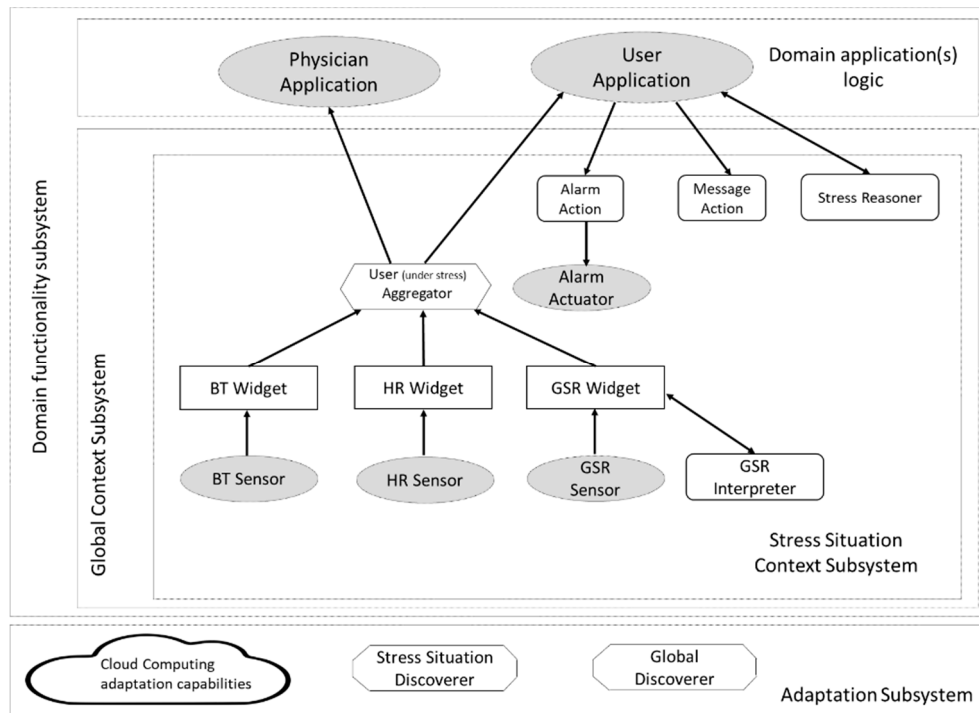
Physician Application

User Application

Domain application(s) logic

Domain functionality subsystem

Global Context Subsystem

Alarm Action

Message Action

Stress Reasoner

User (under stress) Aggregator

Alarm Actuator

BT Widget

HR Widget

GSR Widget

BT Sensor

HR Sensor

GSR Sensor

GSR Interpreter

Stress Situation Context Subsystem

Cloud Computing adaptation capabilities

Stress Situation Discoverer

Global Discoverer

Adaptation Subsystem